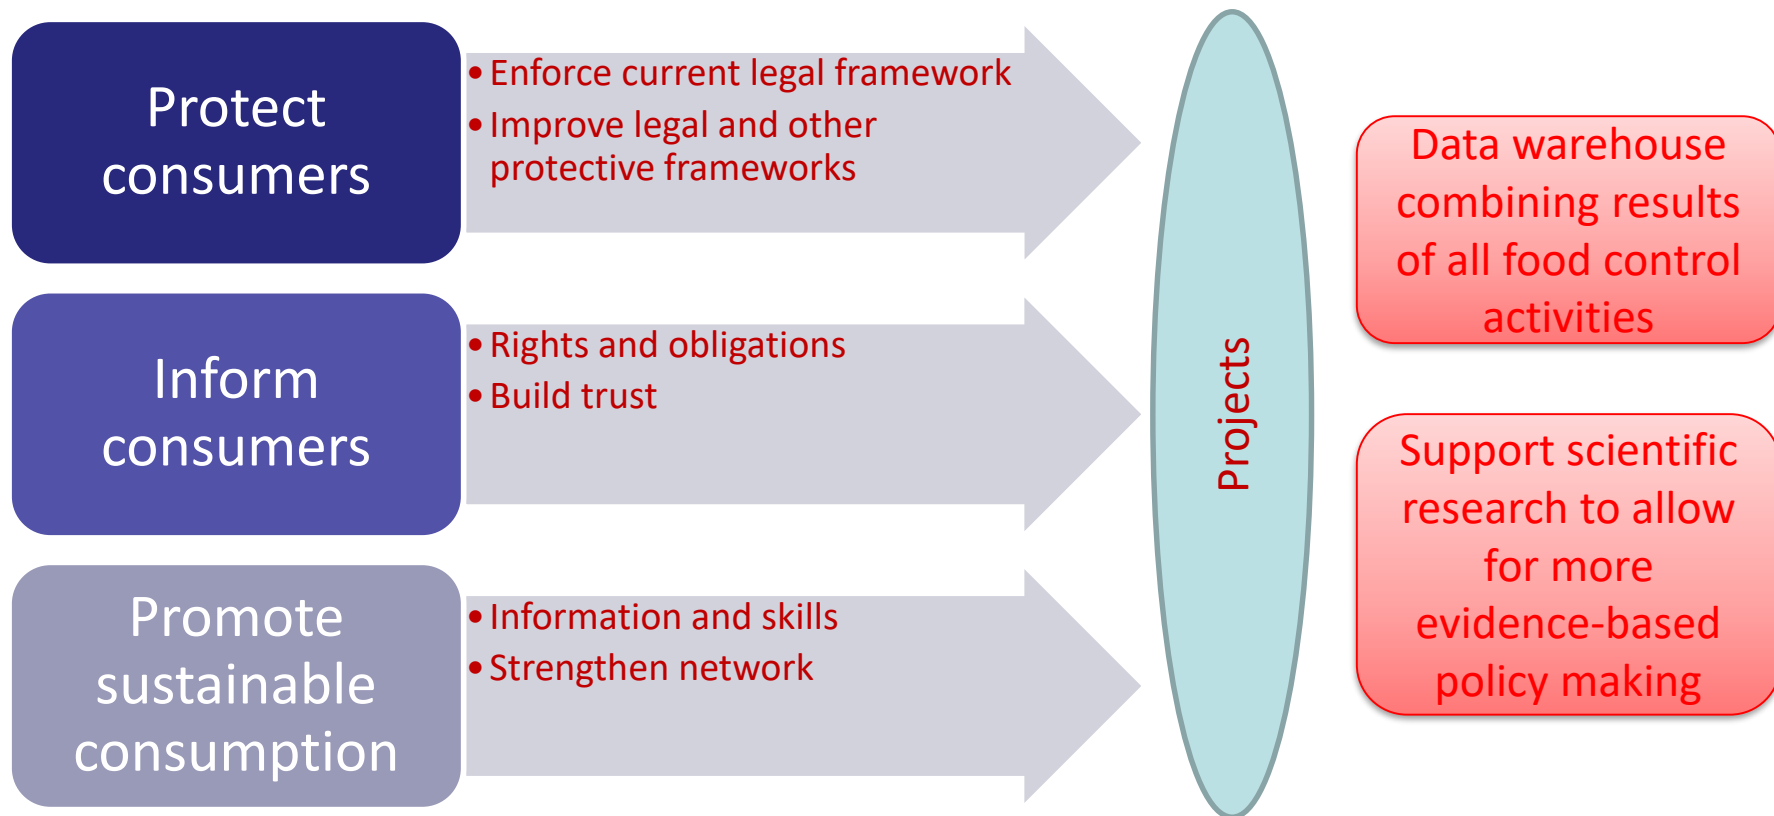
Protect consumers

• Enforce current legal framework
• Improve legal and other protective frameworks

Inform consumers

• Rights and obligations
• Build trust

Promote sustainable consumption

• Information and skills
• Strengthen network

Projects

Data warehouse combining results of all food control activities

Support scientific research to allow for more evidence-based policy making